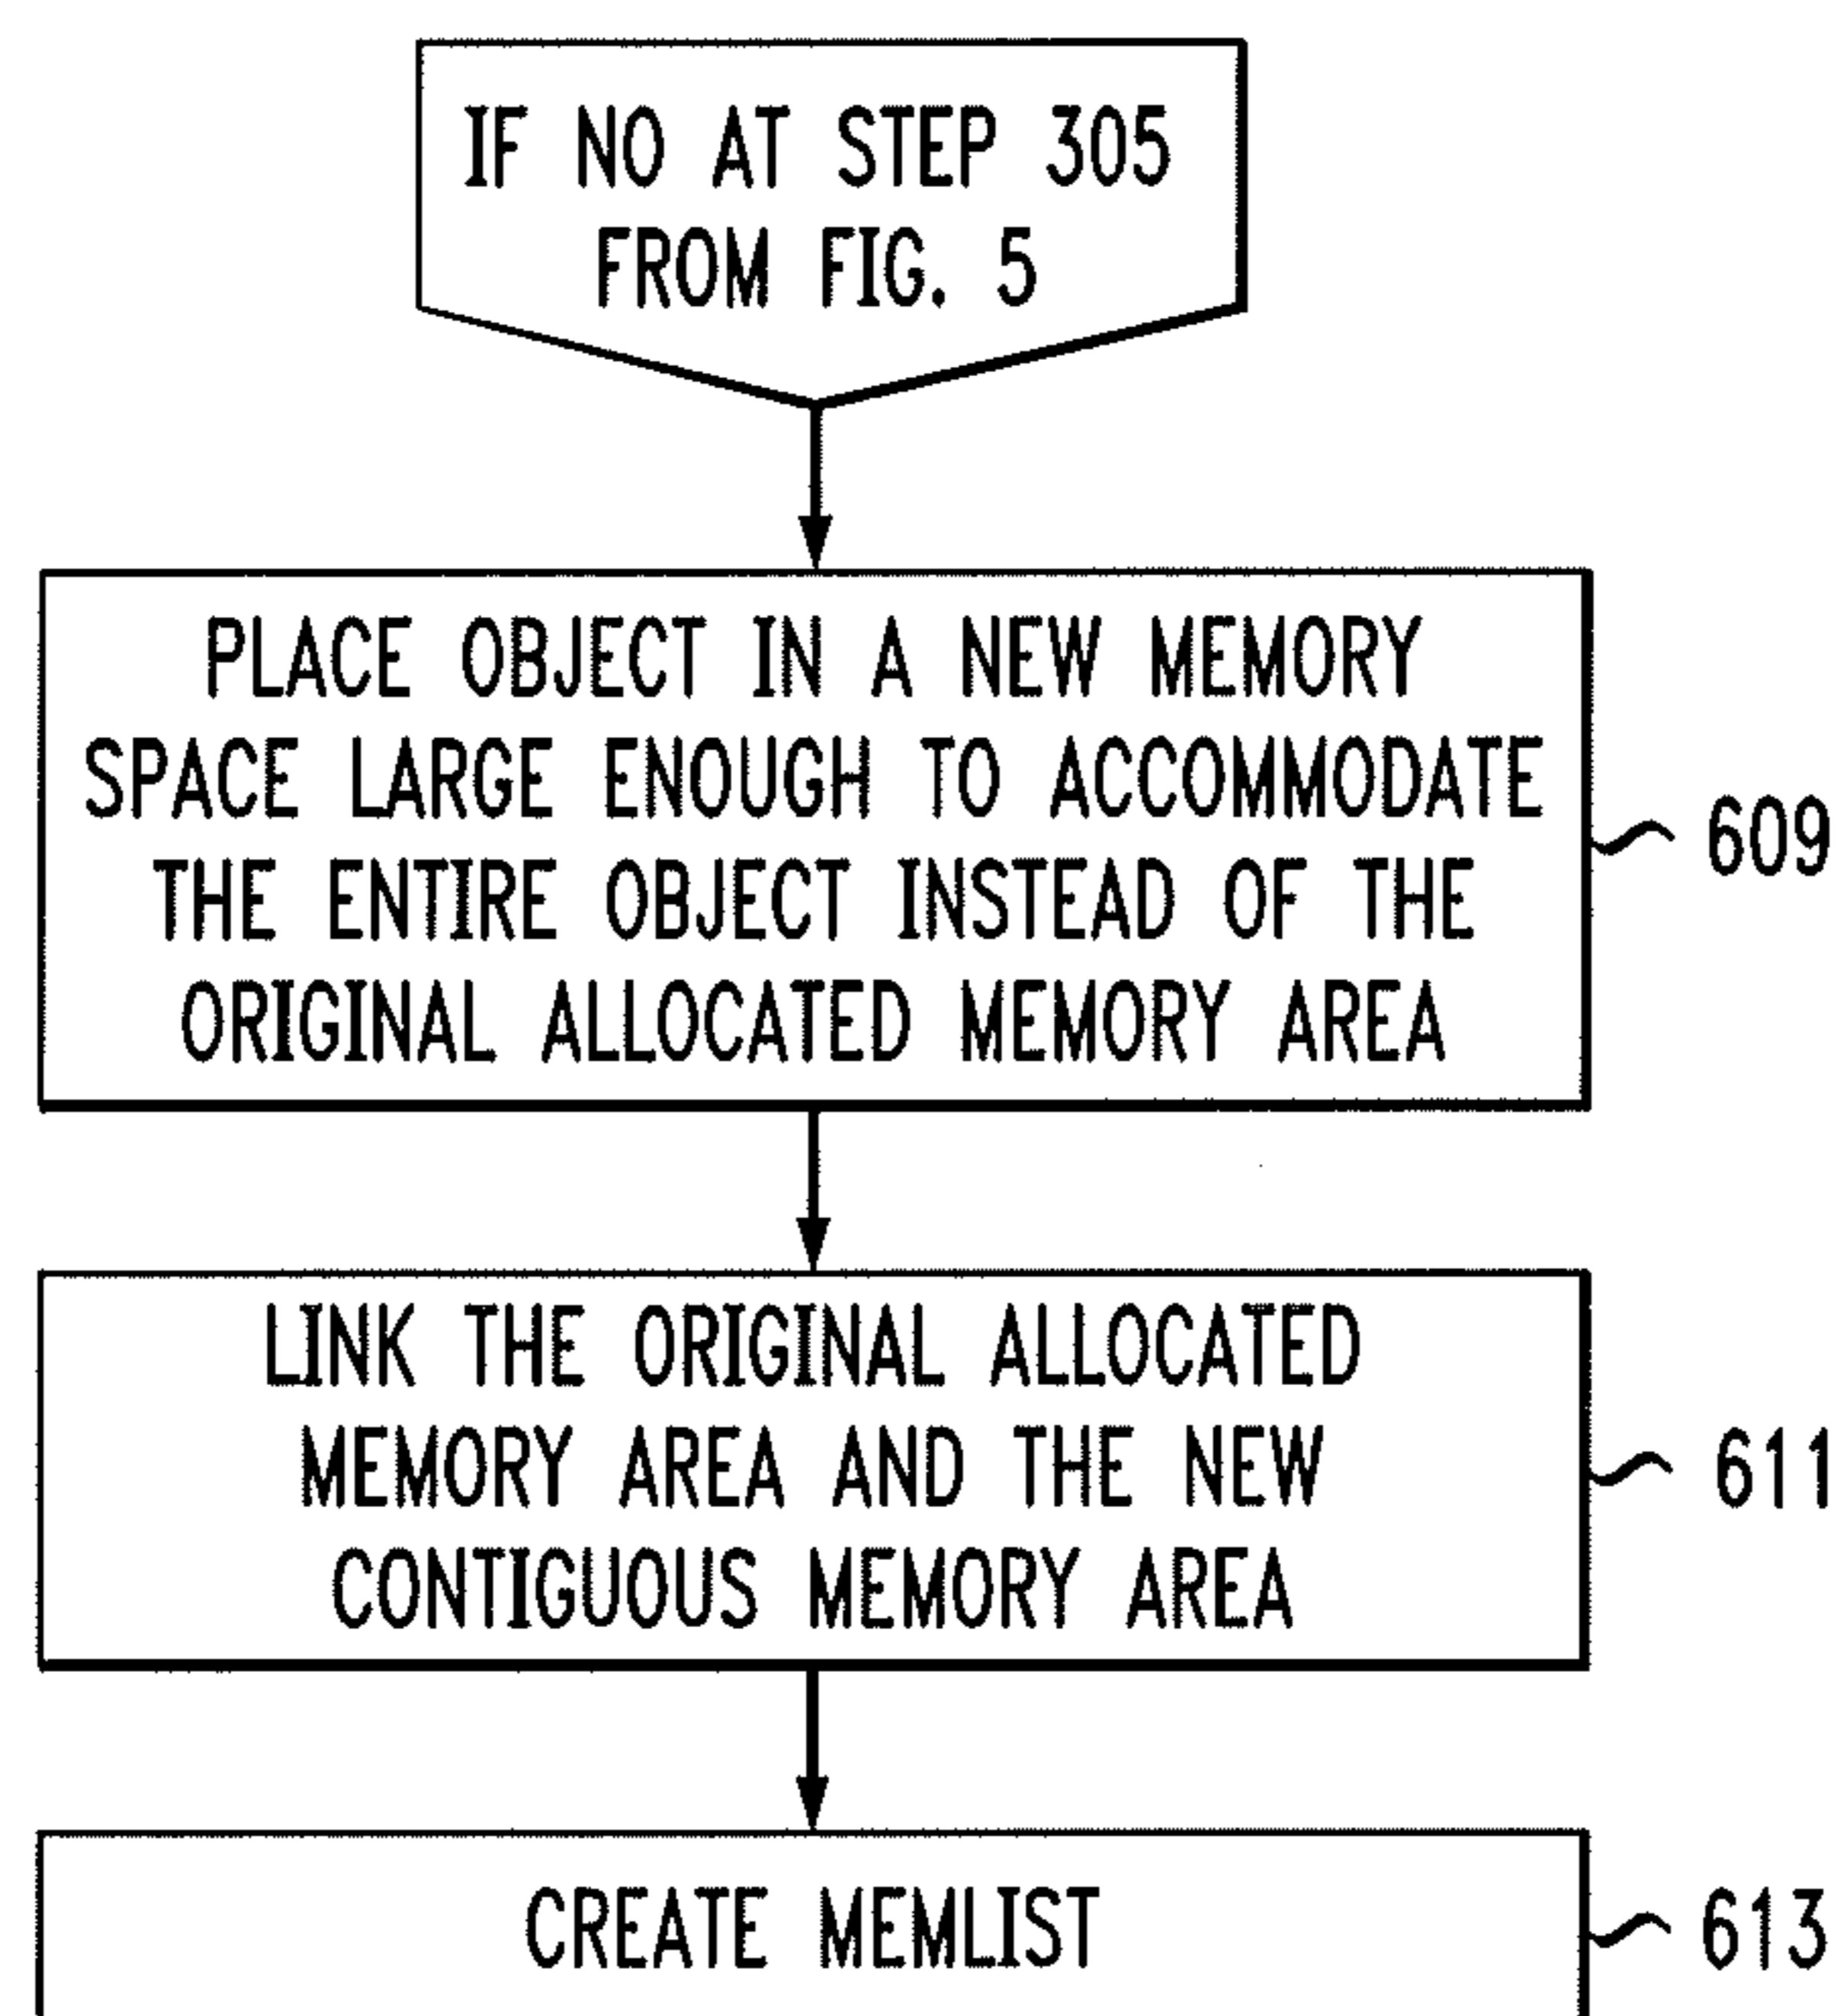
IF NO AT STEP 305
FROM FIG. 5

PLACE OBJECT IN A NEW MEMORY SPACE LARGE ENOUGH TO ACCOMMODATE THE ENTIRE OBJECT INSTEAD OF THE ORIGINAL ALLOCATED MEMORY AREA

609

LINK THE ORIGINAL ALLOCATED MEMORY AREA AND THE NEW CONTIGUOUS MEMORY AREA

611

CREATE MEMLIST

613